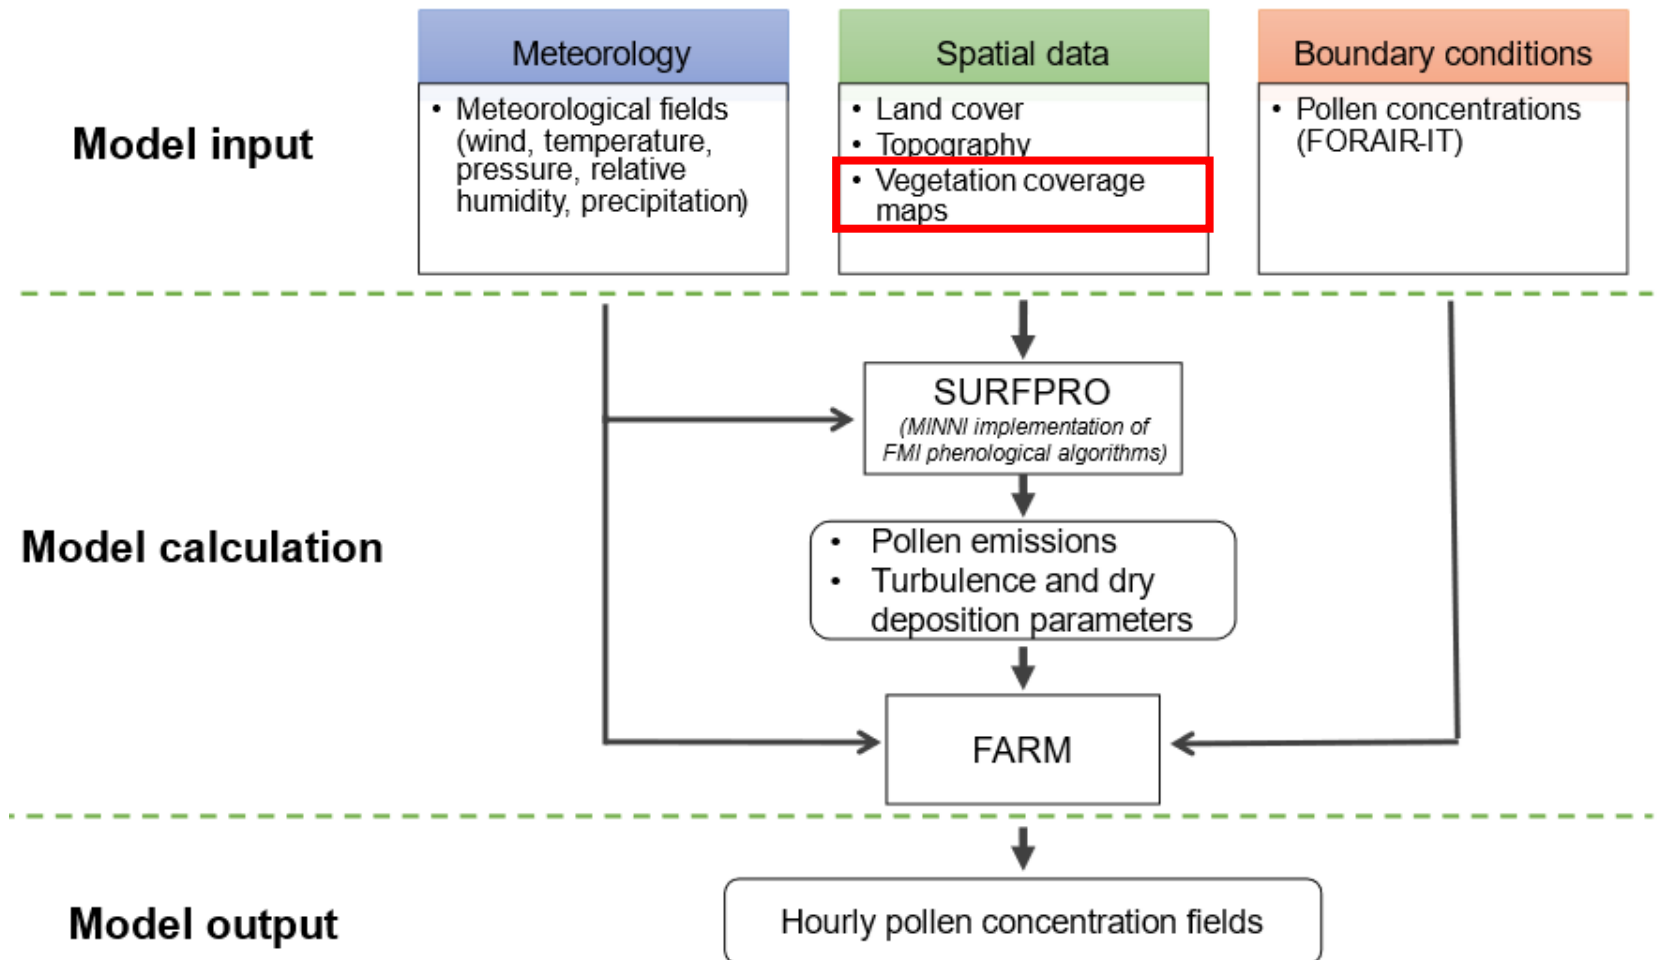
Model input

Meteorology

- Meteorological fields (wind, temperature, pressure, relative humidity, precipitation)

Spatial data

- Land cover
- Topography
- Vegetation coverage maps

Boundary conditions

- Pollen concentrations (FORAIR-IT)

Model calculation

SURFPRO
(MINNI implementation of FMI phenological algorithms)

- Pollen emissions
- Turbulence and dry deposition parameters

FARM

Model output

Hourly pollen concentration fields